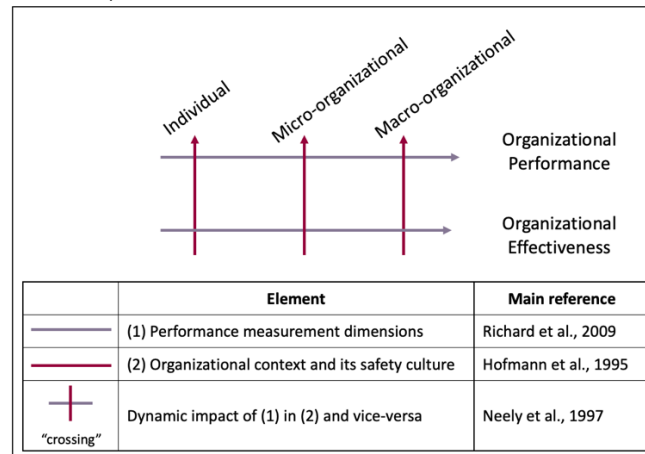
Individual

Micro-organizational

Macro-organizational

Organizational Performance

Organizational Effectiveness

| | Element | Main reference |
|---|---|---|
| | (1) Performance measurement dimensions | Richard et al., 2009 |
| | (2) Organizational context and its safety culture | Hofmann et al., 1995 |
| "crossing" | Dynamic impact of (1) in (2) and vice-versa | Neely et al., 1997 |